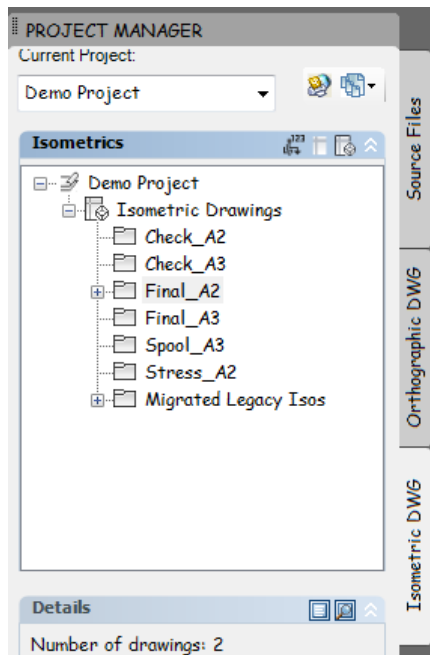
PROJECT MANAGER
Current Project:
Demo Project

Isometrics

Demo Project
Isometric Drawings
Check_A2
Check_A3
Final_A2
Final_A3
Spool_A3
Stress_A2
Migrated Legacy Isos

Details
Number of drawings: 2

Source Files
Orthographic DWG
Isometric DWG